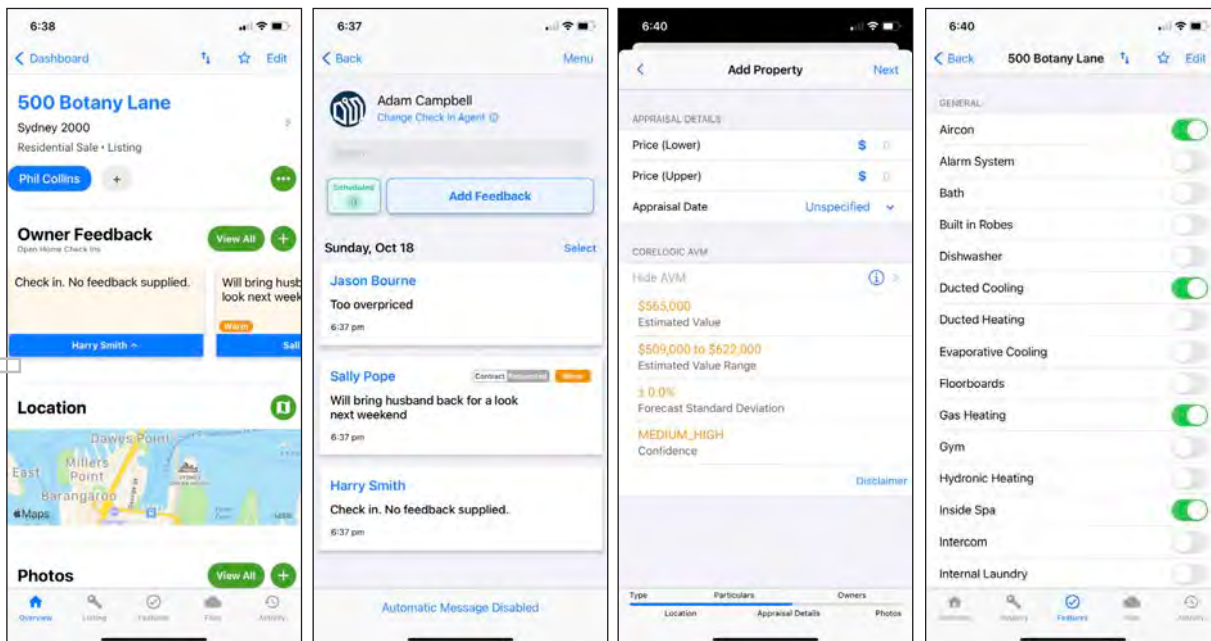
6:38

Dashboard Edit

500 Botany Lane

Sydney 2000

Residential Sale • Listing

Phil Collins +

Owner Feedback View All +

Open Home Check Ins

Check in. No feedback supplied.

Harry Smith

Will bring husb look next week

Warm

Sal

Location

Dawes Point

Millers Point

East

Barangaroo

Maps

Photos View All +

Overview Listing Features Files Activity

6:37

Back Menu

Adam Campbell

Change Check In Agent

Scheduled

Add Feedback

Sunday, Oct 18 Select

Jason Bourne

Too overpriced

6:37 pm

Sally Pope Contract Requested Warm

Will bring husband back for a look next weekend

6:37 pm

Harry Smith

Check in. No feedback supplied.

6:37 pm

Automatic Message Disabled

6:40

Add Property Next

APPRAISAL DETAILS

Price (Lower) $

Price (Upper) $

Appraisal Date Unspecified

CORELOGIC AVM

Hide AVM

$565,000

Estimated Value

$509,000 to $622,000

Estimated Value Range

± 0.0%

Forecast Standard Deviation

MEDIUM_HIGH

Confidence

Disclaimer

Type Particulars Owners

Location Appraisal Details Photos

6:40

Back 500 Botany Lane Edit

GENERAL

Aircon

Alarm System

Bath

Built in Robes

Dishwasher

Ducted Cooling

Ducted Heating

Evaporative Cooling

Floorboards

Gas Heating

Gym

Hydronic Heating

Inside Spa

Intercom

Internal Laundry

Overview History Features Files Activity